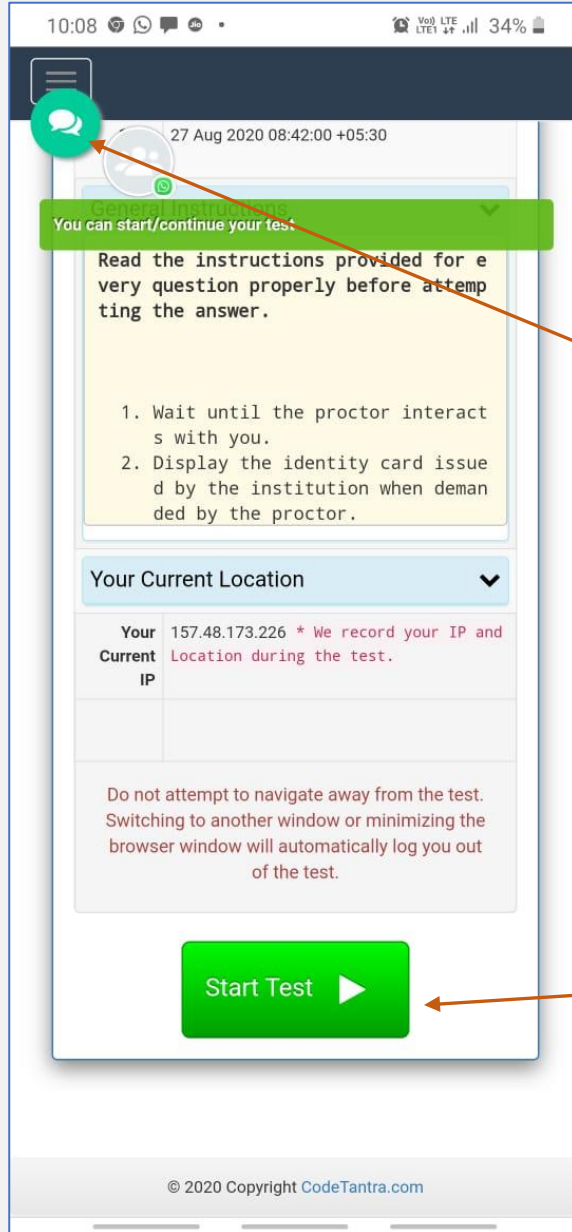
10:08 • Vo) LTE LTE1 34%

27 Aug 2020 08:42:00 +05:30

General Instructions

You can start/continue your test

Read the instructions provided for every question properly before attempting the answer.

1. Wait until the proctor interacts with you.
2. Display the identity card issued by the institution when demanded by the proctor.

Your Current Location

| Your Current IP | 157.48.173.226 * We record your IP and Location during the test. |
|---|---|
| | |

Do not attempt to navigate away from the test. Switching to another window or minimizing the browser window will automatically log you out of the test.

Start Test

© 2020 Copyright CodeTantra.com